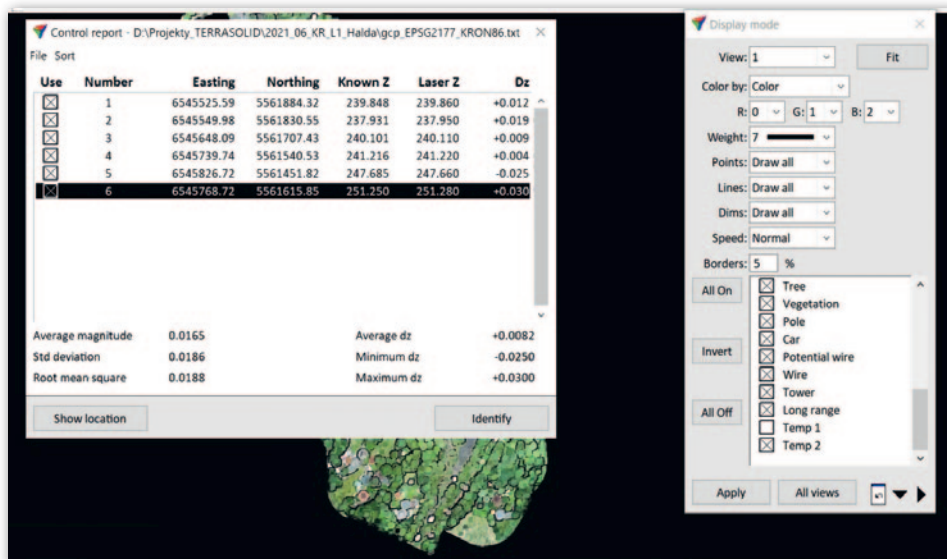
Control report - D:\Projekty_TERRASOLID\2021_06_KR_L1_Halda\gcp_EPSG2177_KRON86.txt

File Sort

| Use | Number | Easting | Northing | Known Z | Laser Z | Dz |
|---|---|---|---|---|---|---|
| ☒ | 1 | 6545525.59 | 5561884.32 | 239.848 | 239.860 | +0.012 |
| ☒ | 2 | 6545549.98 | 5561830.55 | 237.931 | 237.950 | +0.019 |
| ☒ | 3 | 6545648.09 | 5561707.43 | 240.101 | 240.110 | +0.009 |
| ☒ | 4 | 6545739.74 | 5561540.53 | 241.216 | 241.220 | +0.004 |
| ☒ | 5 | 6545826.72 | 5561451.82 | 247.685 | 247.660 | -0.025 |
| ☒ | 6 | 6545768.72 | 5561615.85 | 251.250 | 251.280 | +0.030 |

Average magnitude 0.0165
Std deviation 0.0186
Root mean square 0.0188

Average dz +0.0082
Minimum dz -0.0250
Maximum dz +0.0300

Show location
Identify

Display mode

View: 1
Fit
Color by: Color
R: 0 G: 1 B: 2
Weight: 7
Points: Draw all
Lines: Draw all
Dims: Draw all
Speed: Normal
Borders: 5 %

All On
Invert
All Off

☒ Tree
☒ Vegetation
☒ Pole
☒ Car
☒ Potential wire
☒ Wire
☒ Tower
☒ Long range
☐ Temp 1
☒ Temp 2

Apply
All views